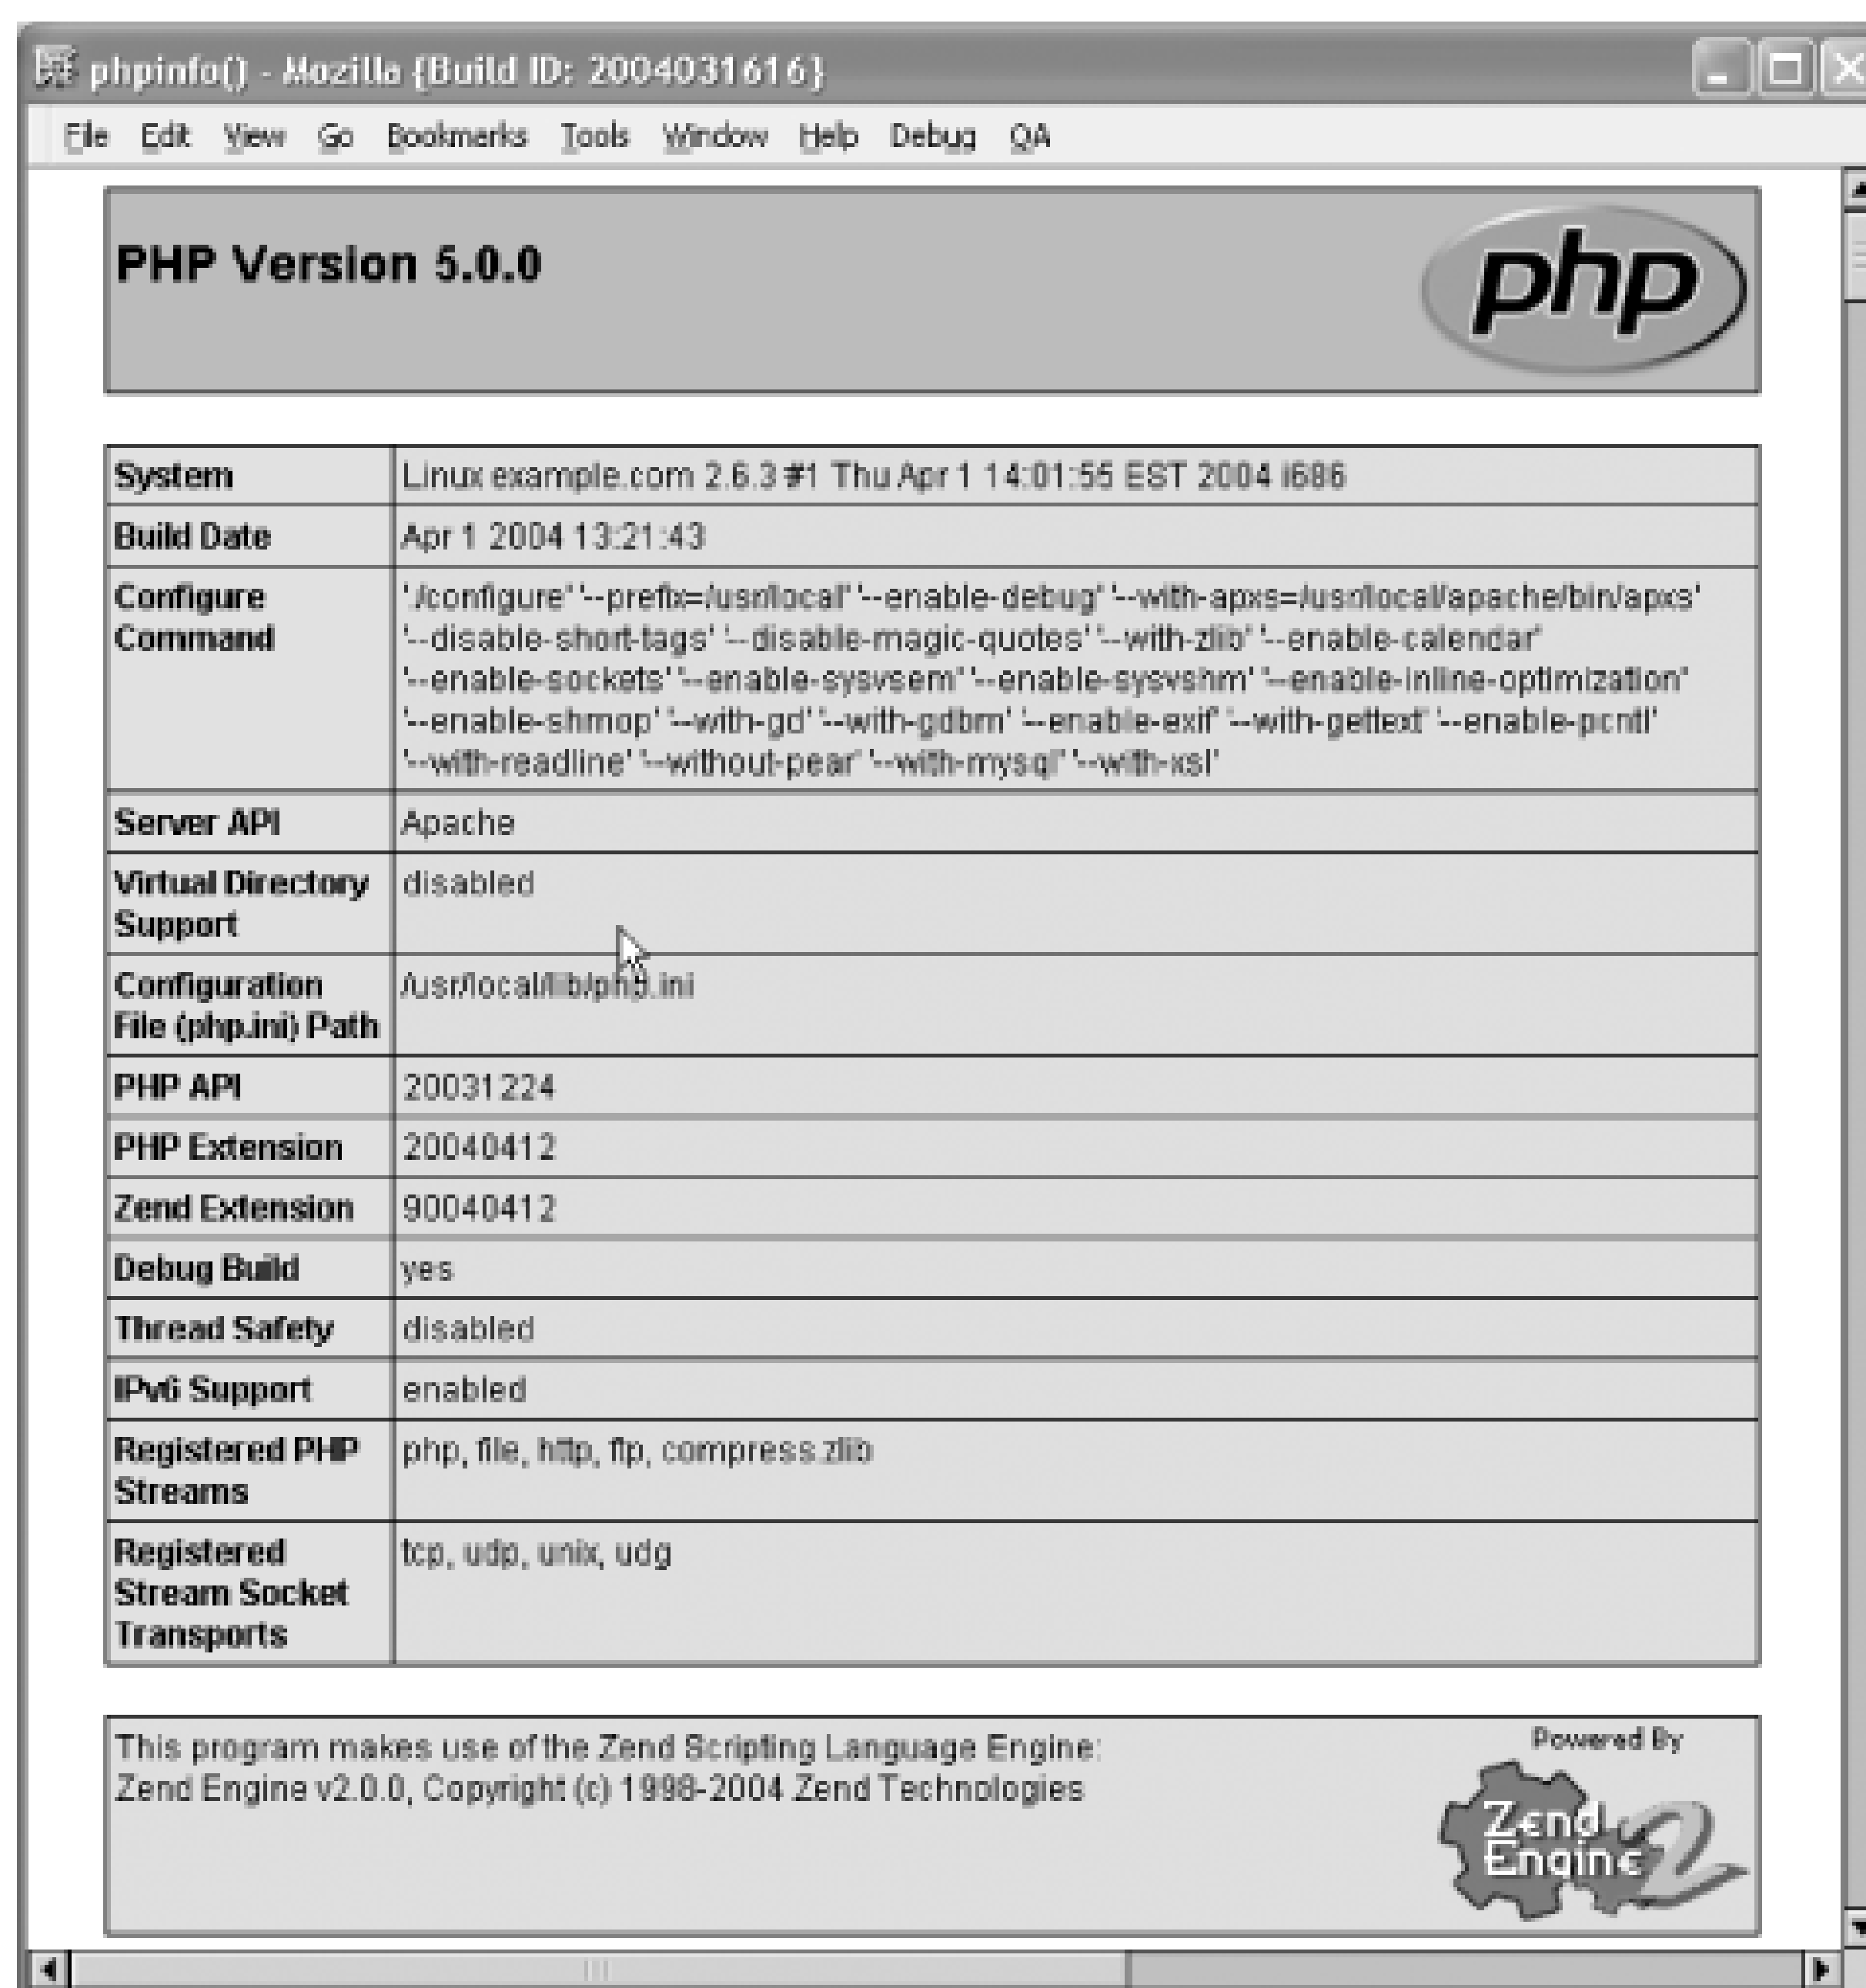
phpinfo() - Mozilla {Build ID: 2004031616}

File Edit View Go Bookmarks Tools Window Help Debug QA

PHP Version 5.0.0

php

| System | Linux example.com 2.6.3 #1 Thu Apr 1 14:01:56 EST 2004 i686 |
|---|---|
| Build Date | Apr 1 2004 13:21:43 |
| Configure Command | './configure' '--prefix=/usr/local' '--enable-debug' '--with-apxs=/usr/local/apache/bin/apxs' '--disable-short-tags' '--disable-magic-quotes' '--with-zlib' '--enable-calendar' '--enable-sockets' '--enable-sysvsem' '--enable-sysvshm' '--enable-inline-optimization' '--enable-shmop' '--with-gd' '--with-gdbm' '--enable-exif' '--with-gettext' '--enable-pcntl' '--with-readline' '--without-pear' '--with-mysql' '--with-xsl' |
| Server API | Apache |
| Virtual Directory Support | disabled |
| Configuration File (php.ini) Path | /usr/local/lib/php.ini |
| PHP API | 20031224 |
| PHP Extension | 20040412 |
| Zend Extension | 90040412 |
| Debug Build | yes |
| Thread Safety | disabled |
| IPv6 Support | enabled |
| Registered PHP Streams | php, file, http, ftp, compress.zlib |
| Registered Stream Socket Transports | tcp, udp, unix, udg |

This program makes use of the Zend Scripting Language Engine:
Zend Engine v2.0.0, Copyright (c) 1998-2004 Zend Technologies

Powered By
Zend Engine 2